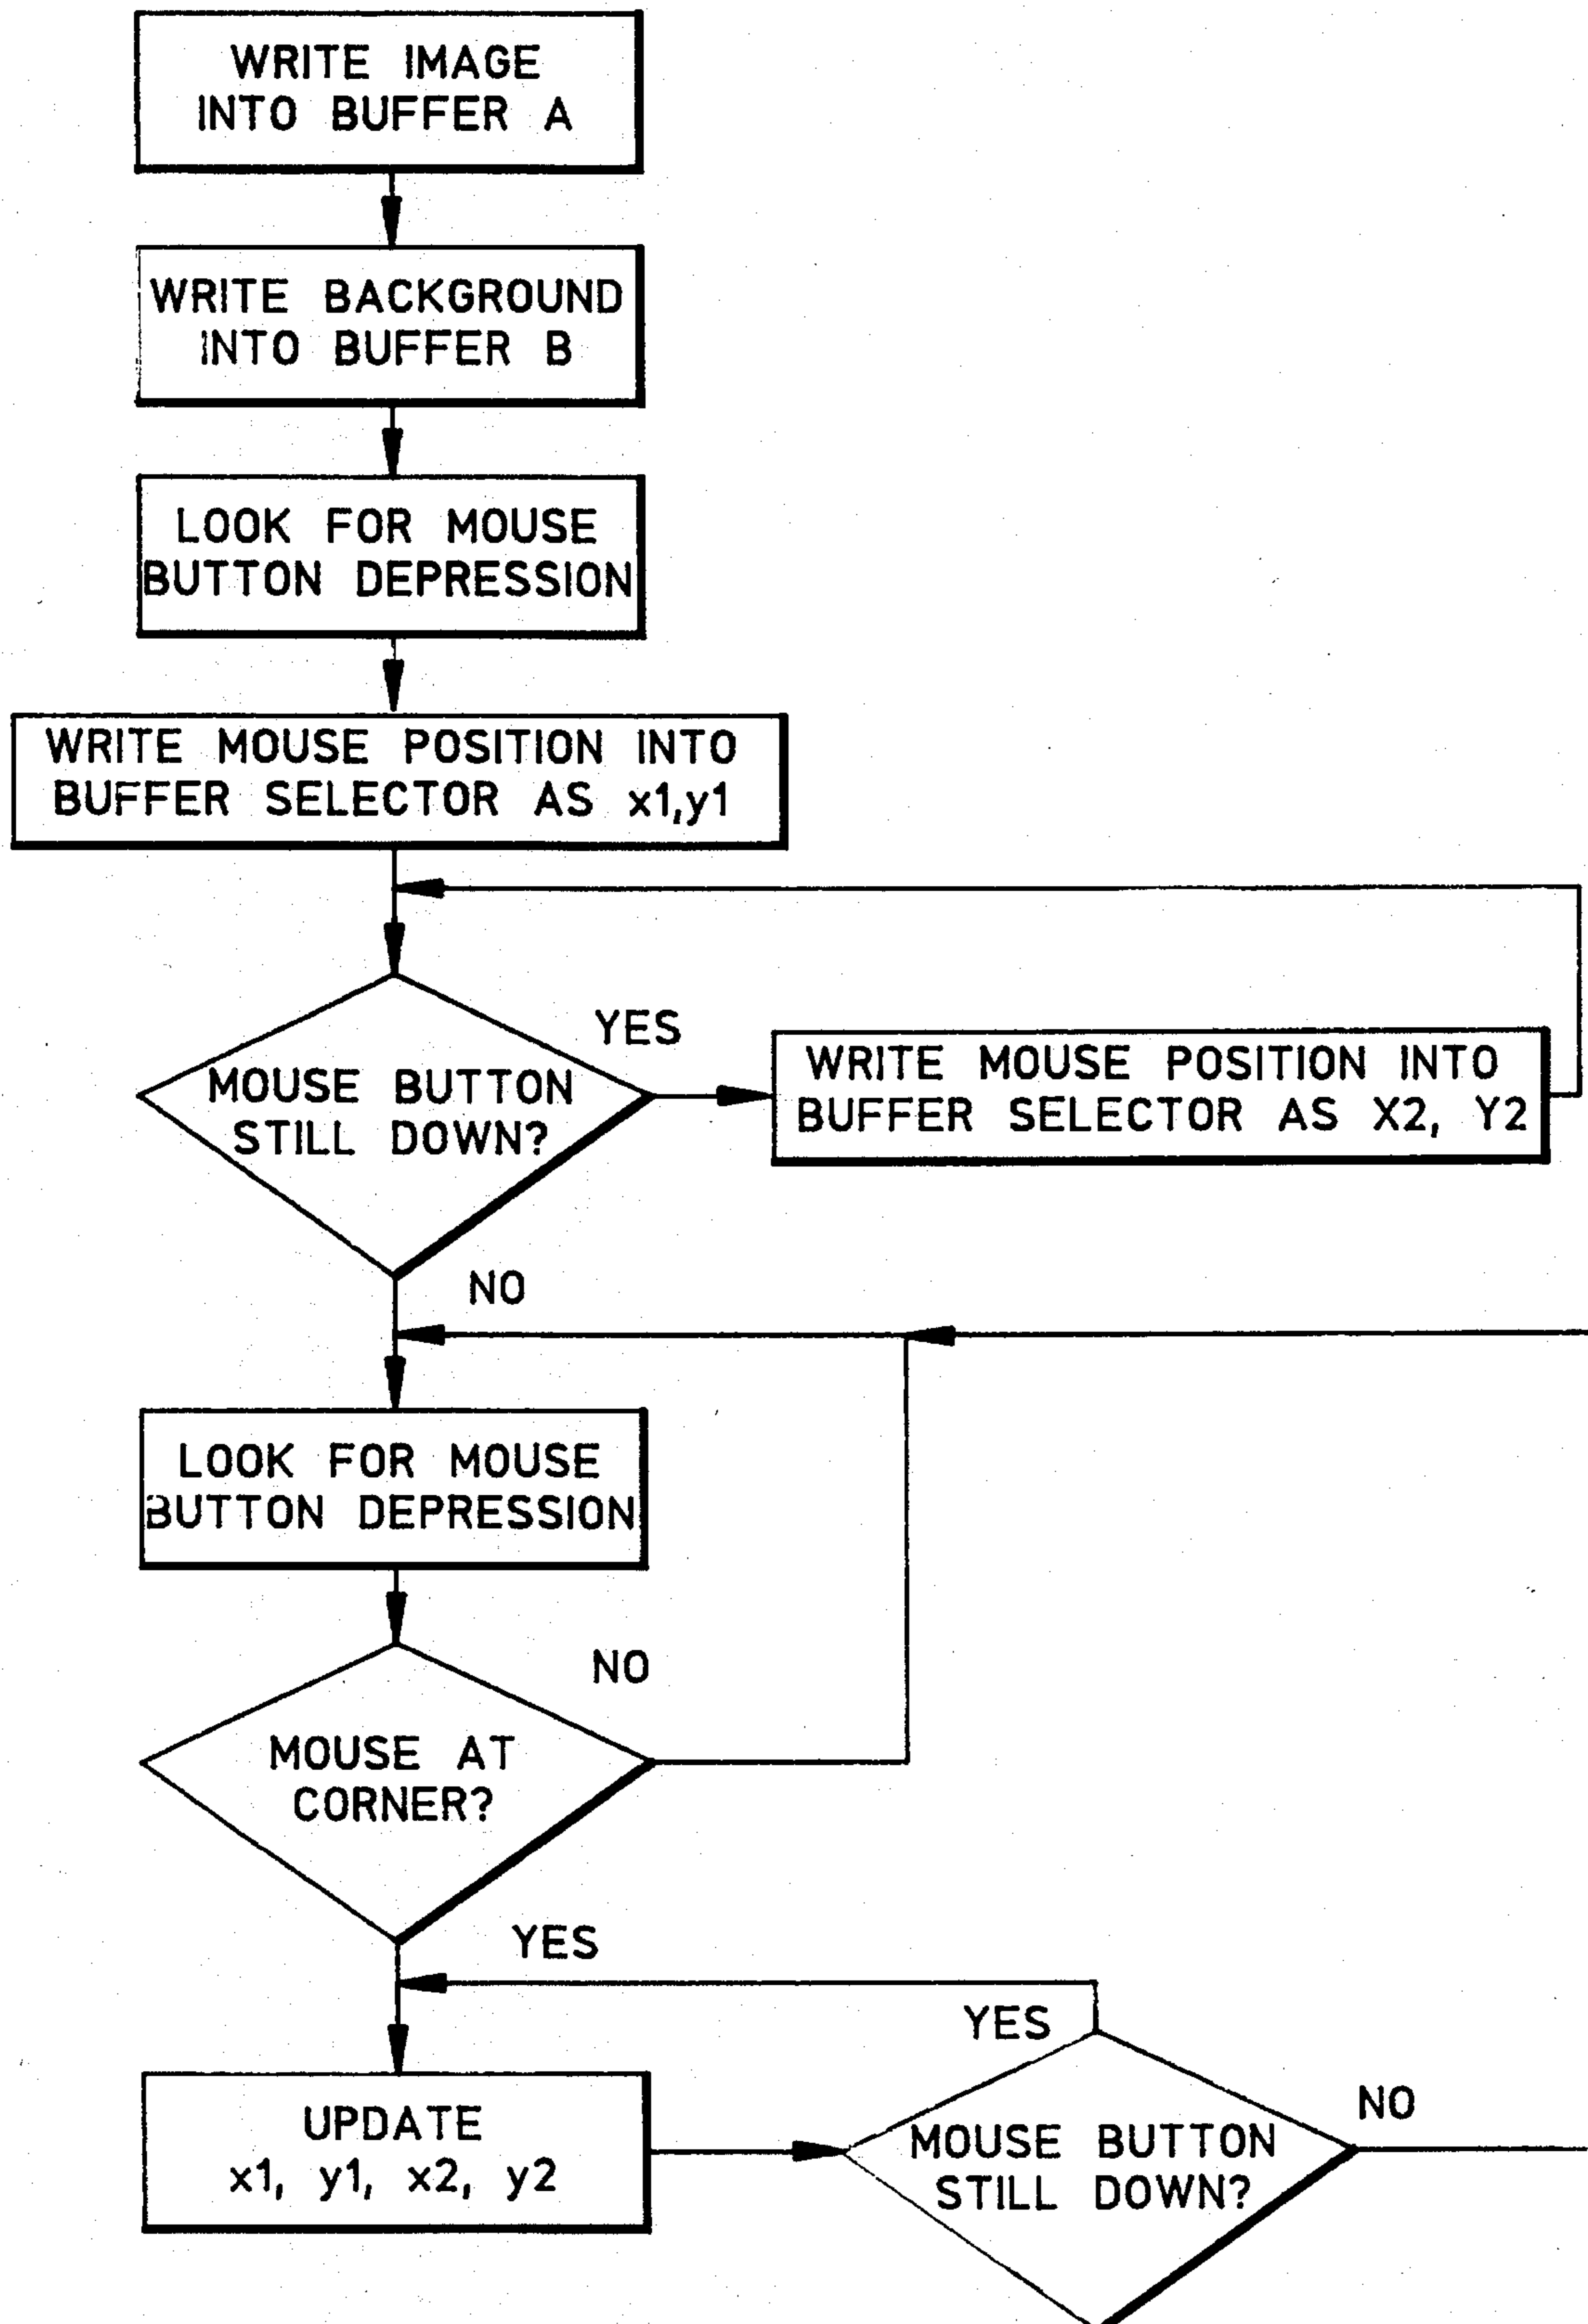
WRITE IMAGE INTO BUFFER A

WRITE BACKGROUND INTO BUFFER B

LOOK FOR MOUSE BUTTON DEPRESSION

WRITE MOUSE POSITION INTO BUFFER SELECTOR AS x1,y1

MOUSE BUTTON STILL DOWN?

YES

WRITE MOUSE POSITION INTO BUFFER SELECTOR AS X2, Y2

NO

LOOK FOR MOUSE BUTTON DEPRESSION

NO

MOUSE AT CORNER?

YES

YES

UPDATE x1, y1, x2, y2

MOUSE BUTTON STILL DOWN?

NO